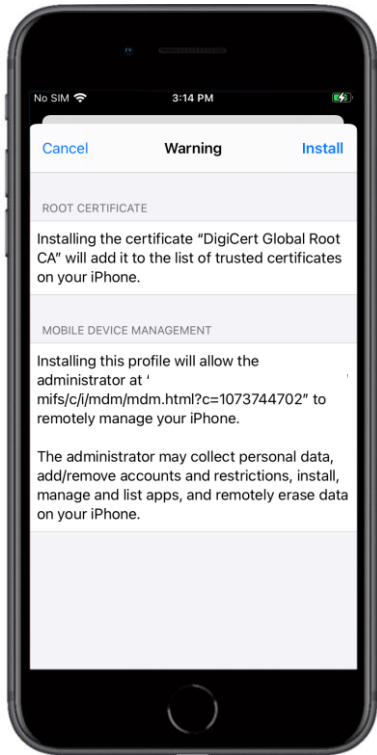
No SIM 3:14 PM

Cancel Warning Install

ROOT CERTIFICATE

Installing the certificate "DigiCert Global Root CA" will add it to the list of trusted certificates on your iPhone.

MOBILE DEVICE MANAGEMENT

Installing this profile will allow the administrator at "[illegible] mifs/c/i/mdm/mdm.html?c=1073744702" to remotely manage your iPhone.

The administrator may collect personal data, add/remove accounts and restrictions, install, manage and list apps, and remotely erase data on your iPhone.